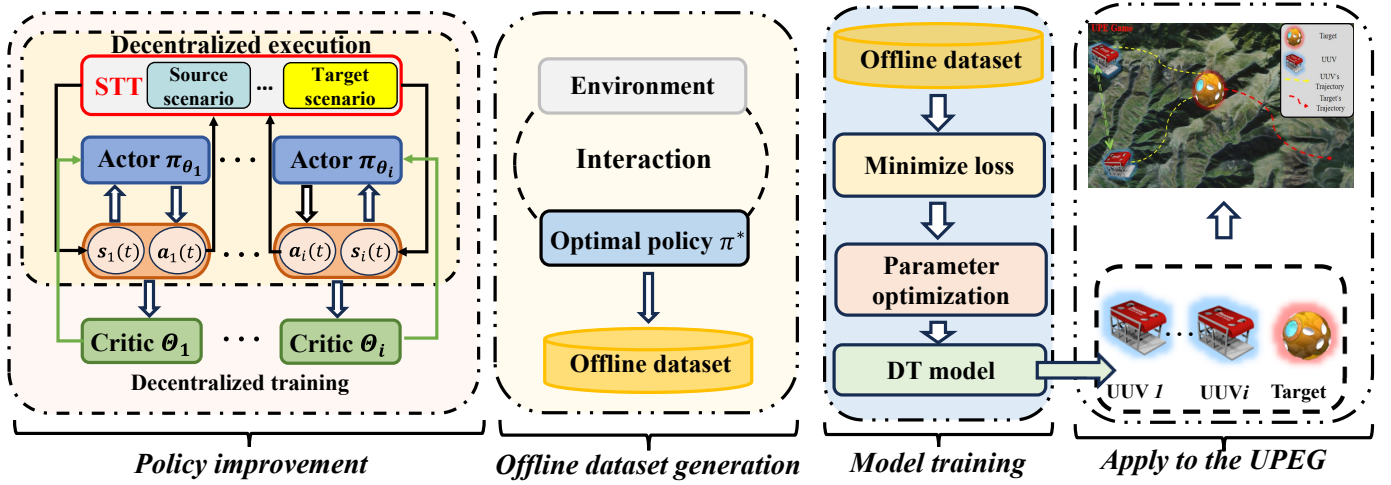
Decentralized execution

STT Source scenario ... Target scenario

Actor $\pi_{\theta_1}$ ... Actor $\pi_{\theta_i}$

$s_1(t)$ $a_1(t)$ ... $a_i(t)$ $s_i(t)$

Critic $\Theta_1$ ... Critic $\Theta_i$

Decentralized training

Policy improvement

Environment

Interaction

Optimal policy $\pi^*$

Offline dataset

Offline dataset generation

Offline dataset

Minimize loss

Parameter optimization

DT model

Model training

UPEG Game

Target

UUV

UUV's Trajectory

Target's Trajectory

UUV 1 UUVi Target

Apply to the UPEG